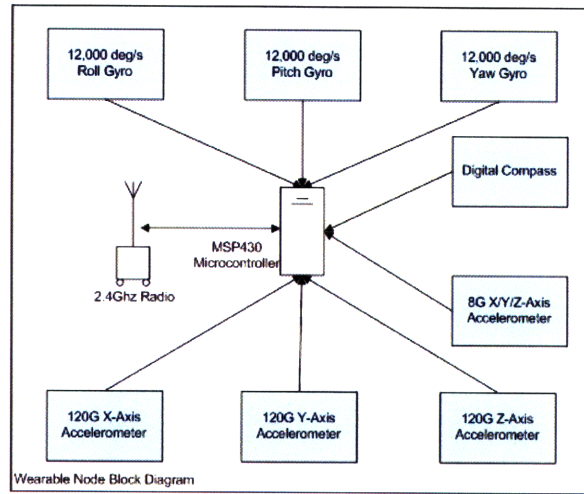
12,000 deg/s
Roll Gyro

12,000 deg/s
Pitch Gyro

12,000 deg/s
Yaw Gyro

Digital Compass

MSP430
Microcontroller

2.4Ghz Radio

8G X/Y/Z-Axis
Accelerometer

120G X-Axis
Accelerometer

120G Y-Axis
Accelerometer

120G Z-Axis
Accelerometer

Wearable Node Block Diagram